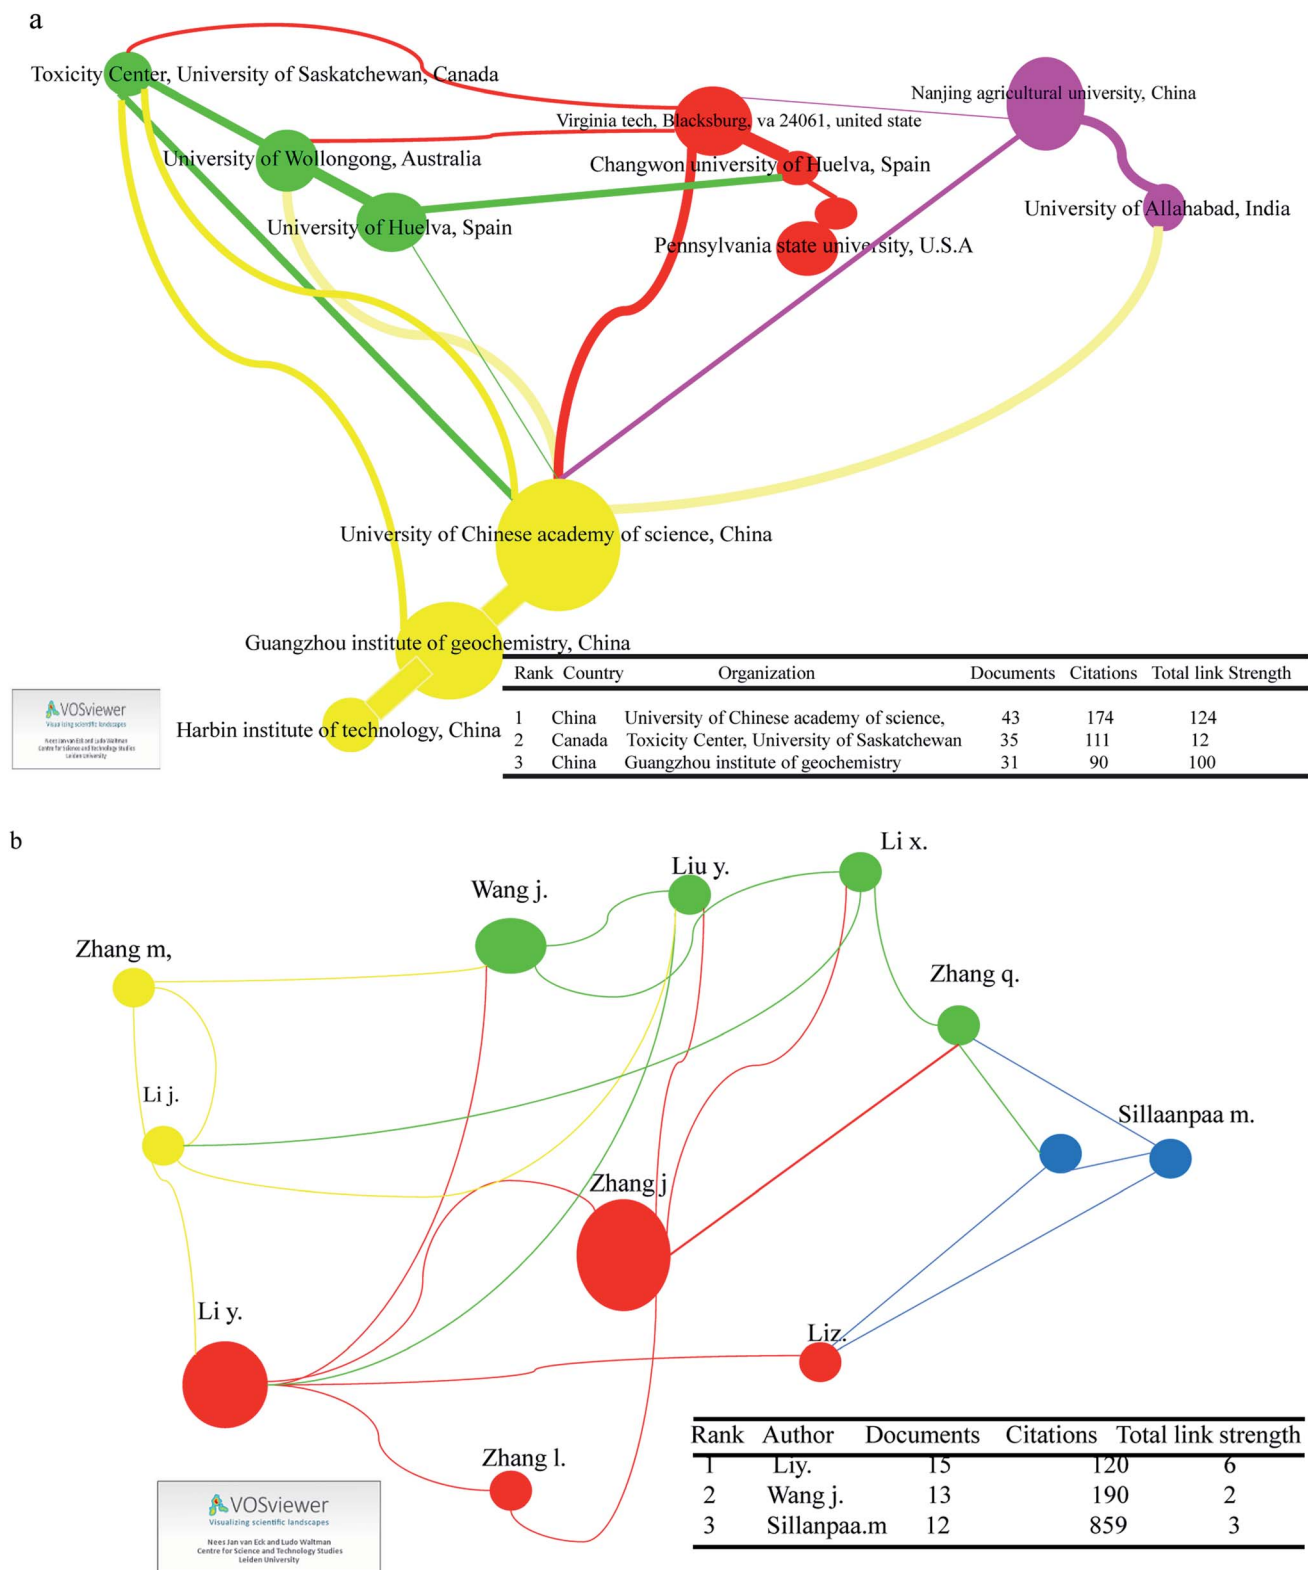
a

Toxicity Center, University of Saskatchewan, Canada

Nanjing agricultural university, China

Virginia tech, Blacksburg, va 24061, united state

University of Wollongong, Australia

Changwon university of Huelva, Spain

University of Allahabad, India

University of Huelva, Spain

Pennsylvania state university, U.S.A

University of Chinese academy of science, China

Guangzhou institute of geochemistry, China

Harbin institute of technology, China

VOSviewer
Visualizing scientific landscapes
Nees Jan van Eck and Ludo Waltman
Centre for Science and Technology Studies
Leiden University

| Rank | Country | Organization | Documents | Citations | Total link Strength |
|---|---|---|---|---|---|
| 1 | China | University of Chinese academy of science, | 43 | 174 | 124 |
| 2 | Canada | Toxicity Center, University of Saskatchewan | 35 | 111 | 12 |
| 3 | China | Guangzhou institute of geochemistry | 31 | 90 | 100 |

b

Li x.

Liu y.

Wang j.

Zhang m,

Zhang q.

Li j.

Sillaanpaa m.

Zhang j

Li y.

Liz.

Zhang l.

VOSviewer
Visualizing scientific landscapes
Nees Jan van Eck and Ludo Waltman
Centre for Science and Technology Studies
Leiden University

| Rank | Author | Documents | Citations | Total link strength |
|---|---|---|---|---|
| 1 | Liy. | 15 | 120 | 6 |
| 2 | Wang j. | 13 | 190 | 2 |
| 3 | Sillanpaa.m | 12 | 859 | 3 |